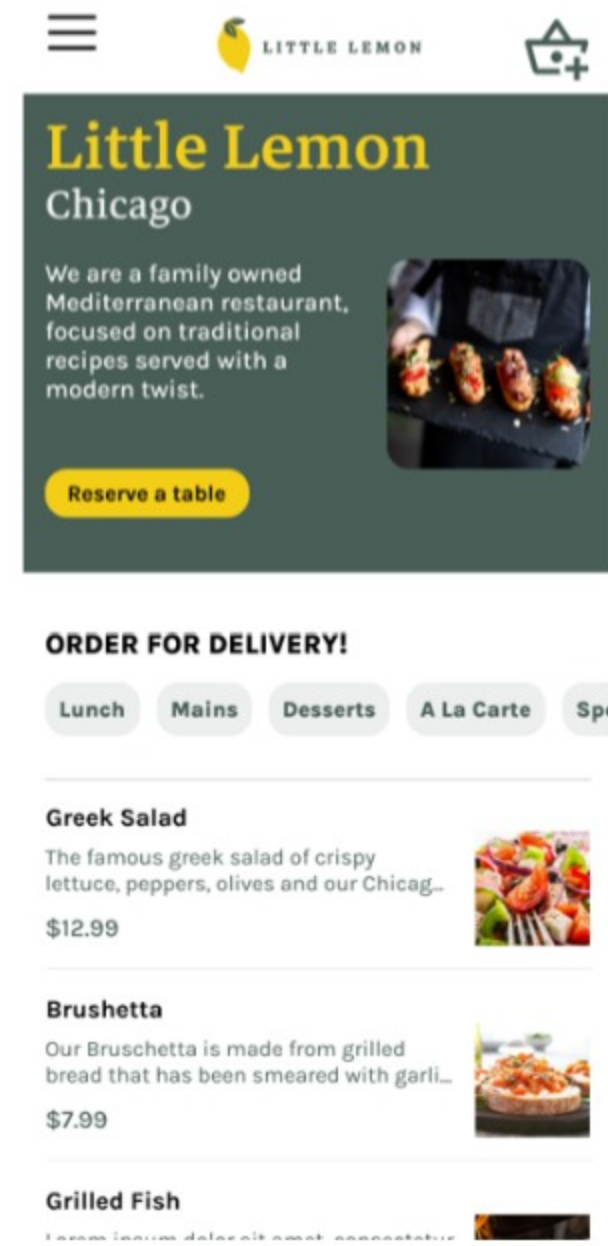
LITTLE LEMON

Little Lemon
Chicago

We are a family owned Mediterranean restaurant, focused on traditional recipes served with a modern twist.

Reserve a table

ORDER FOR DELIVERY!

Lunch Mains Desserts A La Carte Sp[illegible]

Greek Salad
The famous greek salad of crispy lettuce, peppers, olives and our Chicag...
$12.99

Brushetta
Our Bruschetta is made from grilled bread that has been smeared with garli...
$7.99

Grilled Fish
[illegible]